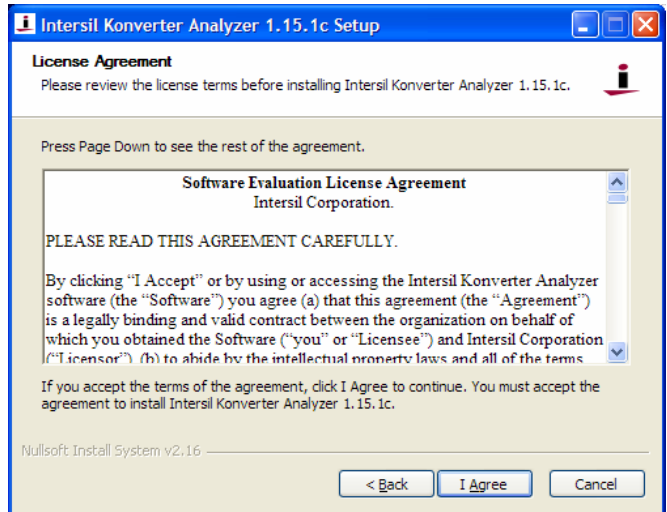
Intersil Konverter Analyzer 1.15.1c Setup

License Agreement
Please review the license terms before installing Intersil Konverter Analyzer 1.15.1c.

Press Page Down to see the rest of the agreement.

Software Evaluation License Agreement
Intersil Corporation.

PLEASE READ THIS AGREEMENT CAREFULLY.

By clicking "I Accept" or by using or accessing the Intersil Konverter Analyzer software (the "Software") you agree (a) that this agreement (the "Agreement") is a legally binding and valid contract between the organization on behalf of which you obtained the Software ("you" or "Licensee") and Intersil Corporation ("Licensor"), (b) to abide by the intellectual property laws and all of the terms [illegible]

If you accept the terms of the agreement, click I Agree to continue. You must accept the agreement to install Intersil Konverter Analyzer 1.15.1c.

Nullsoft Install System v2.16

< Back | I Agree | Cancel